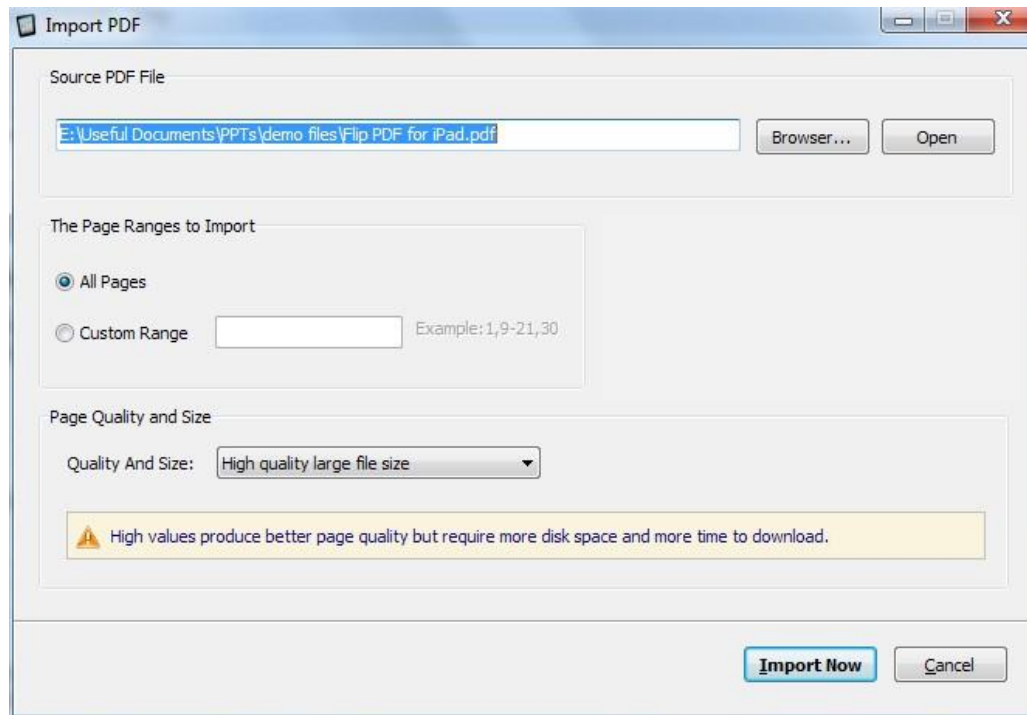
Import PDF

Source PDF File

E:\Useful Documents\PPTs\demo files\Flip PDF for iPad.pdf

Browser...

Open

The Page Ranges to Import

All Pages

Custom Range

Example:1,9-21,30

Page Quality and Size

Quality And Size:

High quality large file size

High values produce better page quality but require more disk space and more time to download.

Import Now

Cancel